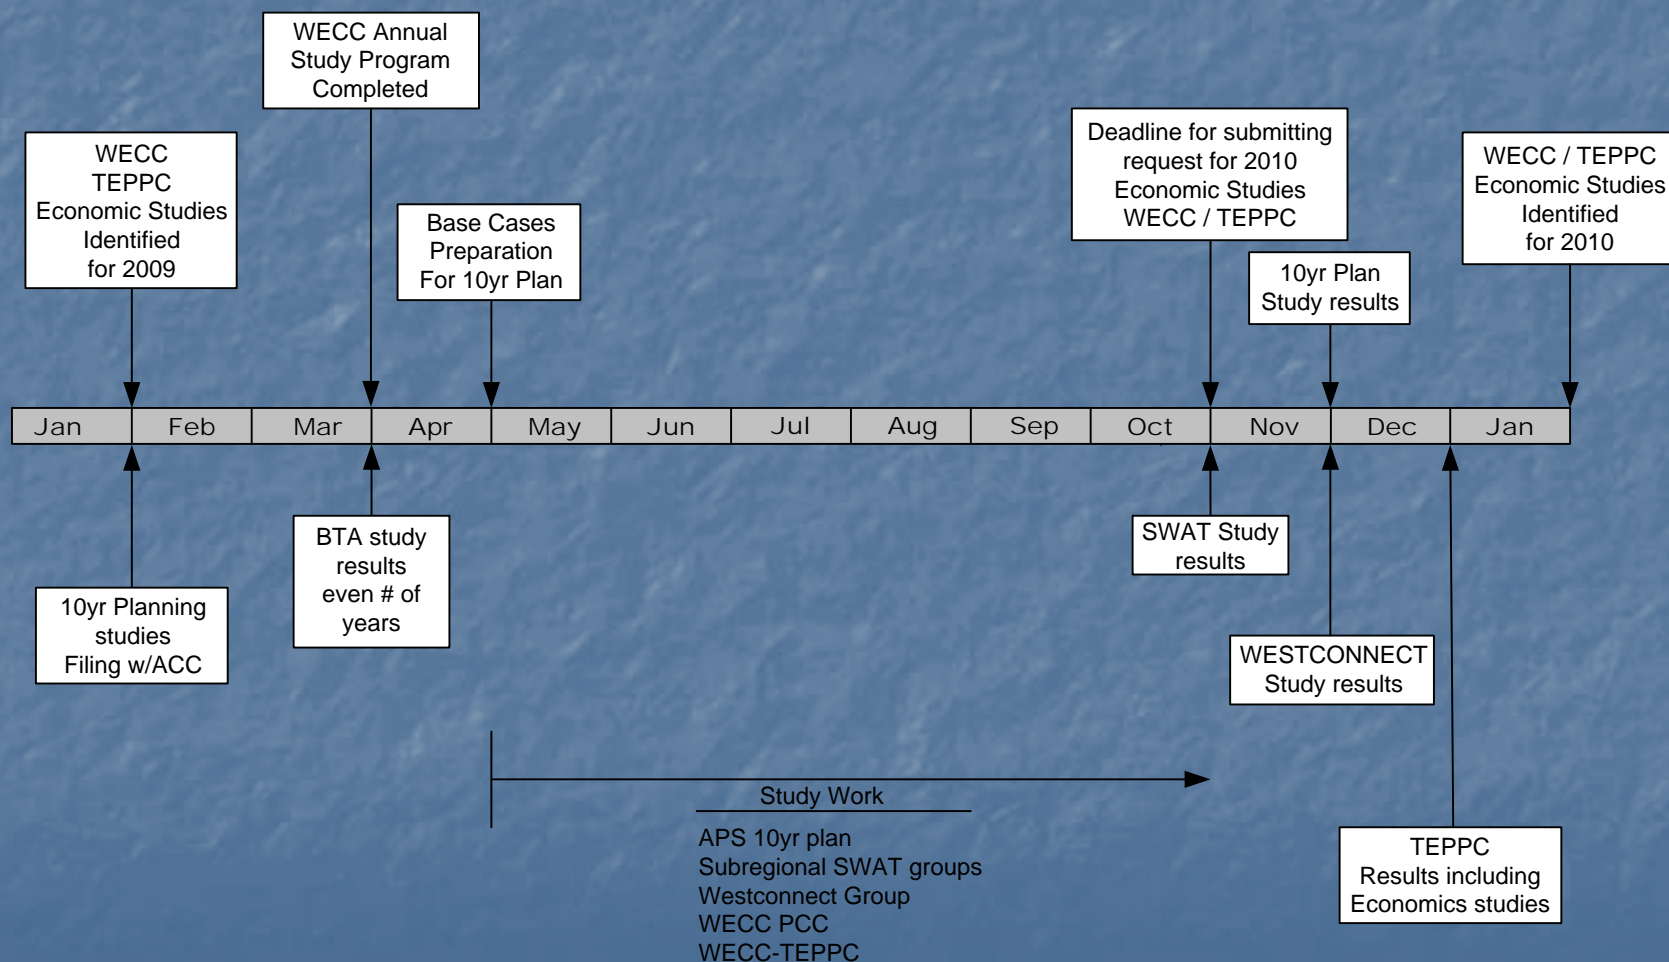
WECC Annual Study Program Completed

WECC TEPPC Economic Studies Identified for 2009

Base Cases Preparation For 10yr Plan

Deadline for submitting request for 2010 Economic Studies WECC / TEPPC

WECC / TEPPC Economic Studies Identified for 2010

10yr Plan Study results

| Jan | Feb | Mar | Apr | May | Jun | Jul | Aug | Sep | Oct | Nov | Dec | Jan |
|---|---|---|---|---|---|---|---|---|---|---|---|---|

10yr Planning studies Filing w/ACC

BTA study results even # of years

SWAT Study results

WESTCONNECT Study results

Study Work

APS 10yr plan
Subregional SWAT groups
Westconnect Group
WECC PCC
WECC-TEPPC

TEPPC Results including Economics studies